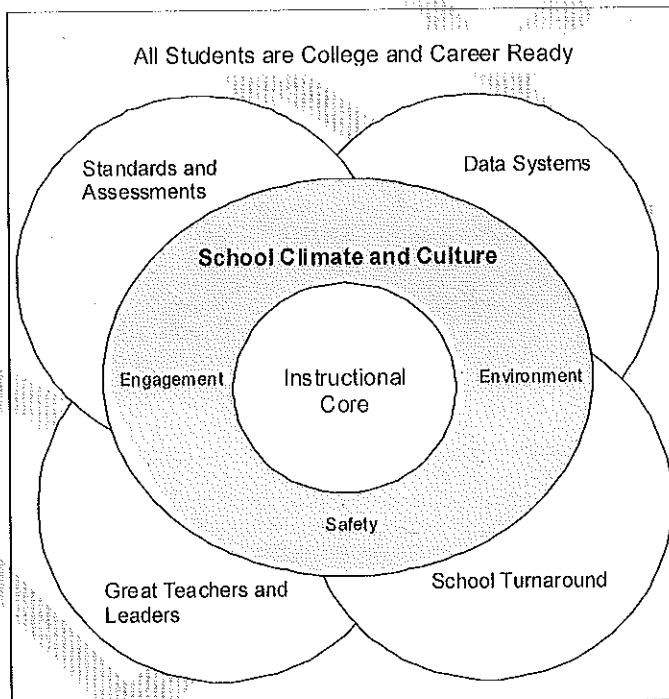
All Students are College and Career Ready

Standards and Assessments

Data Systems

School Climate and Culture

Engagement

Instructional Core

Environment

Safety

Great Teachers and Leaders

School Turnaround